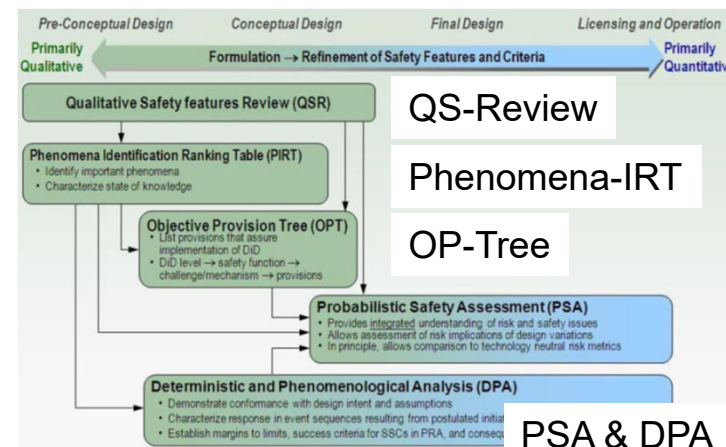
Pre-Conceptual Design Conceptual Design Final Design Licensing and Operation

Primarily Qualitative

Formulation → Refinement of Safety Features and Criteria

Primarily Quantitativ

Qualitative Safety features Review (QSR)

QS-Review

Phenomena Identification Ranking Table (PIRT)
• Identify important phenomena
• Characterize state of knowledge

Phenomena-IRT

Objective Provision Tree (OPT)
• List provisions that assure implementation of DiD
• DiD level → safety function → challenge/mechanism → provisions

OP-Tree

Probabilistic Safety Assessment (PSA)
• Provides integrated understanding of risk and safety issues
• Allows assessment of risk implications of design variations
• In principle, allows comparison to technology neutral risk metrics

Deterministic and Phenomenological Analysis (DPA)
• Demonstrate conformance with design intent and assumptions
• Characterize response in event sequences resulting from postulated initia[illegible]
• Establish margins to limits, success criteria for SSCs in PRA, and conseq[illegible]

PSA & DPA